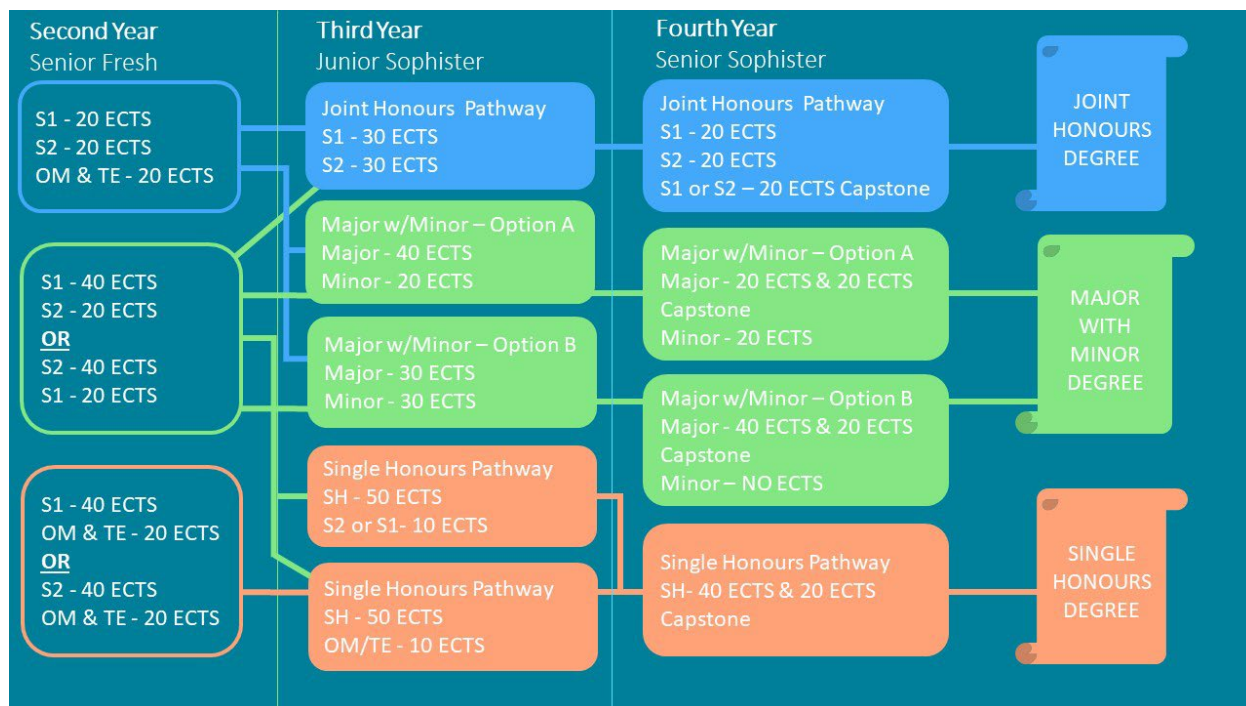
Second Year
Senior Fresh

S1 - 20 ECTS
S2 - 20 ECTS
OM & TE - 20 ECTS

S1 - 40 ECTS
S2 - 20 ECTS
OR
S2 - 40 ECTS
S1 - 20 ECTS

S1 - 40 ECTS
OM & TE - 20 ECTS
OR
S2 - 40 ECTS
OM & TE - 20 ECTS

Third Year
Junior Sophister

Joint Honours Pathway
S1 - 30 ECTS
S2 - 30 ECTS

Major w/Minor – Option A
Major - 40 ECTS
Minor - 20 ECTS

Major w/Minor – Option B
Major - 30 ECTS
Minor - 30 ECTS

Single Honours Pathway
SH - 50 ECTS
S2 or S1- 10 ECTS

Single Honours Pathway
SH - 50 ECTS
OM/TE - 10 ECTS

Fourth Year
Senior Sophister

Joint Honours Pathway
S1 - 20 ECTS
S2 - 20 ECTS
S1 or S2 – 20 ECTS Capstone

Major w/Minor – Option A
Major - 20 ECTS & 20 ECTS Capstone
Minor - 20 ECTS

Major w/Minor – Option B
Major - 40 ECTS & 20 ECTS Capstone
Minor – NO ECTS

Single Honours Pathway
SH- 40 ECTS & 20 ECTS Capstone

JOINT HONOURS DEGREE

MAJOR WITH MINOR DEGREE

SINGLE HONOURS DEGREE